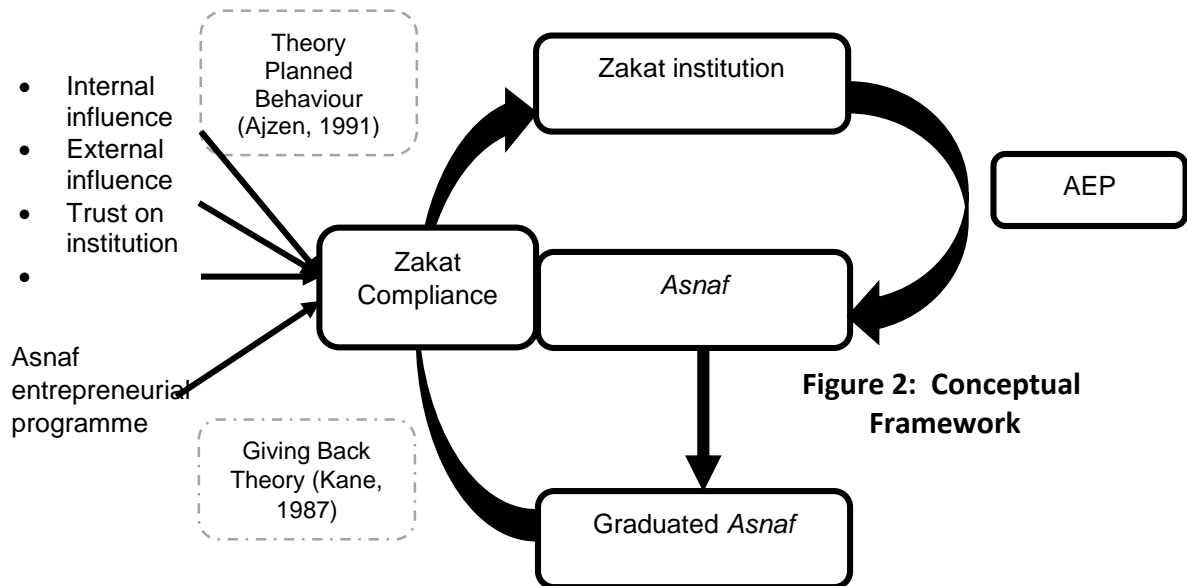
- Internal influence
- External influence
- Trust on institution
-

Asnaf entrepreneurial programme

Theory Planned Behaviour (Ajzen, 1991)

Zakat institution

AEP

Zakat Compliance

Asnaf

Giving Back Theory (Kane, 1987)

Graduated Asnaf

Figure 2: Conceptual Framework